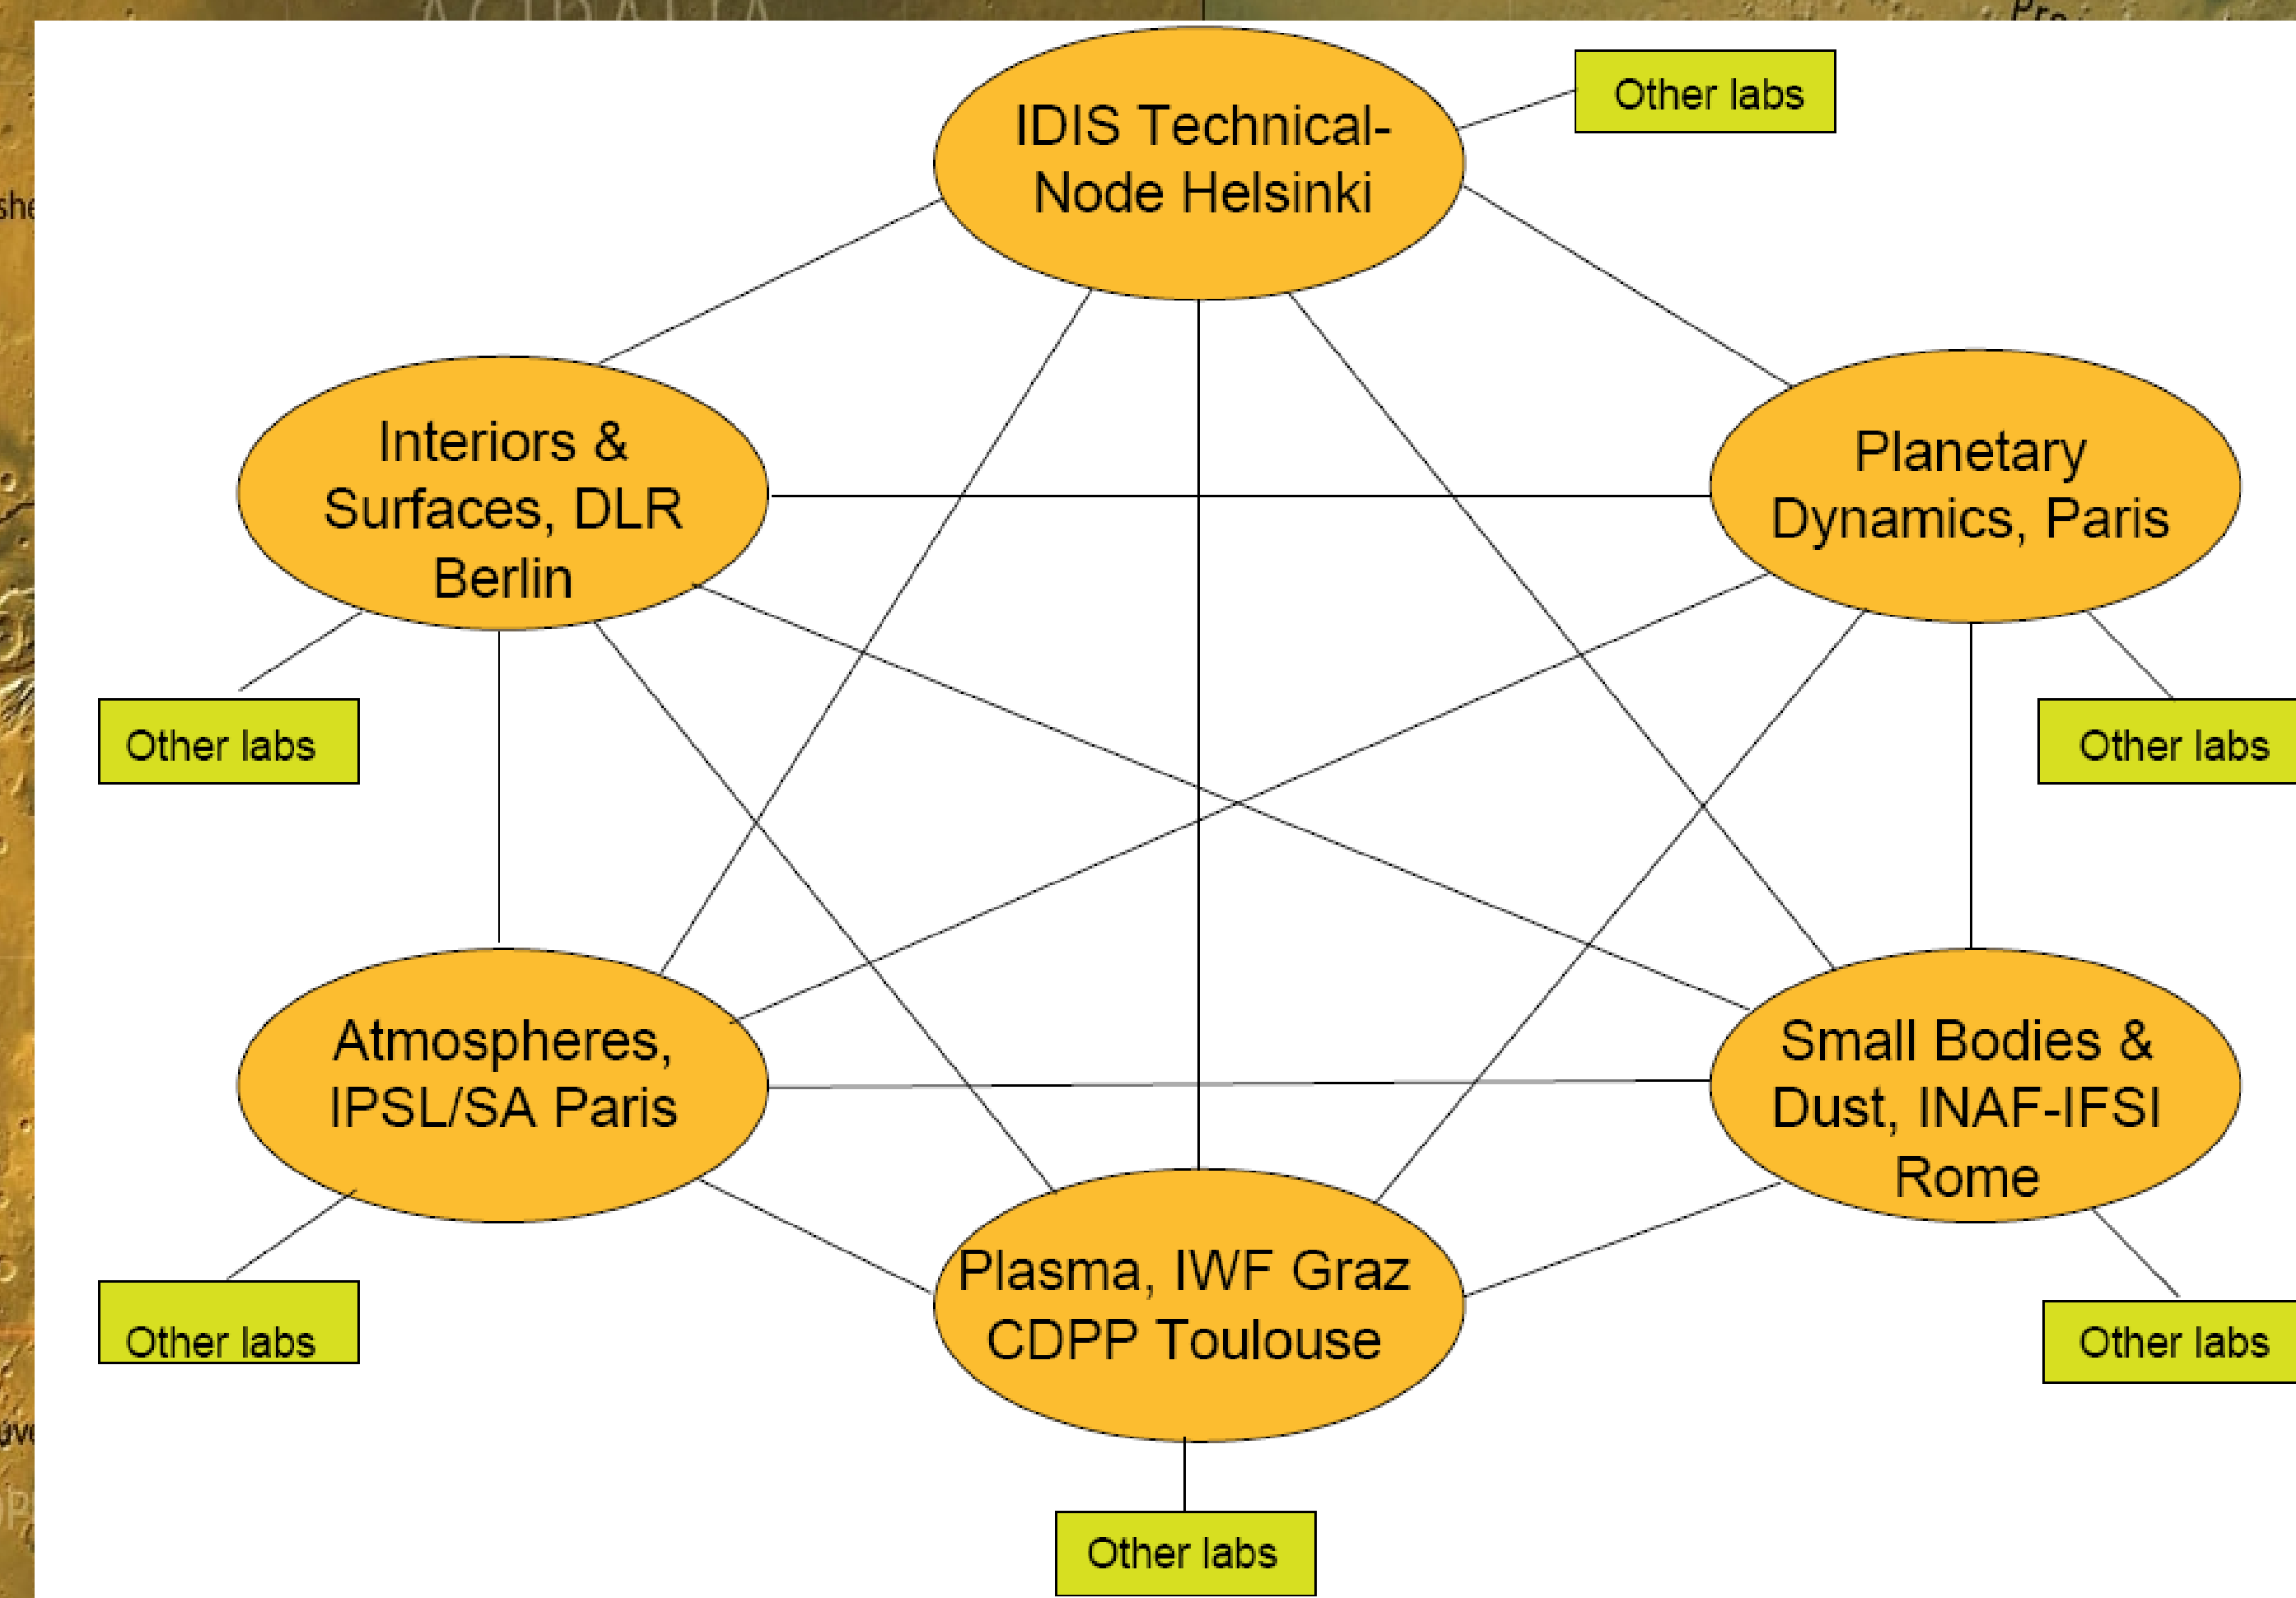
IDIS Technical-Node Helsinki

Other labs

Interiors & Surfaces, DLR Berlin

Planetary Dynamics, Paris

Other labs

Other labs

Atmospheres, IPSL/SA Paris

Small Bodies & Dust, INAF-IFSI Rome

Plasma, IWF Graz CDPP Toulouse

Other labs

Other labs

Other labs